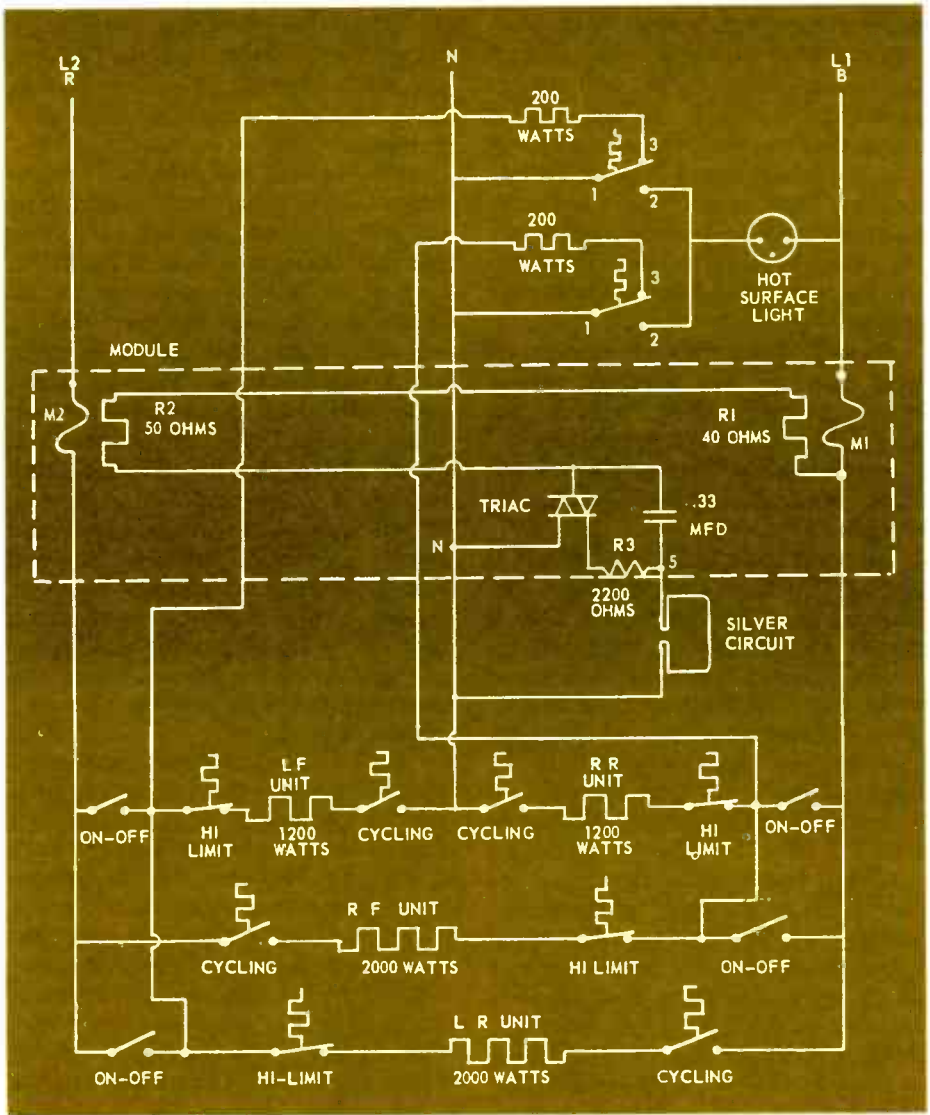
L2
R

N

L1
B

200
WATTS
3
1
2

200
WATTS
3
1
2

HOT
SURFACE
LIGHT

MODULE

M2

R2
50 OHMS

R1
40 OHMS

M1

TRIAC

.33
MFD

N

R3
5
2200
OHMS

SILVER
CIRCUIT

LF
UNIT

R R
UNIT

ON-OFF
HI
LIMIT
1200
WATTS
CYCLING
CYCLING
1200
WATTS
HI
LIMIT
ON-OFF

R F UNIT

CYCLING
2000 WATTS
HI LIMIT
ON-OFF

L R UNIT

ON-OFF
HI-LIMIT
2000 WATTS
CYCLING